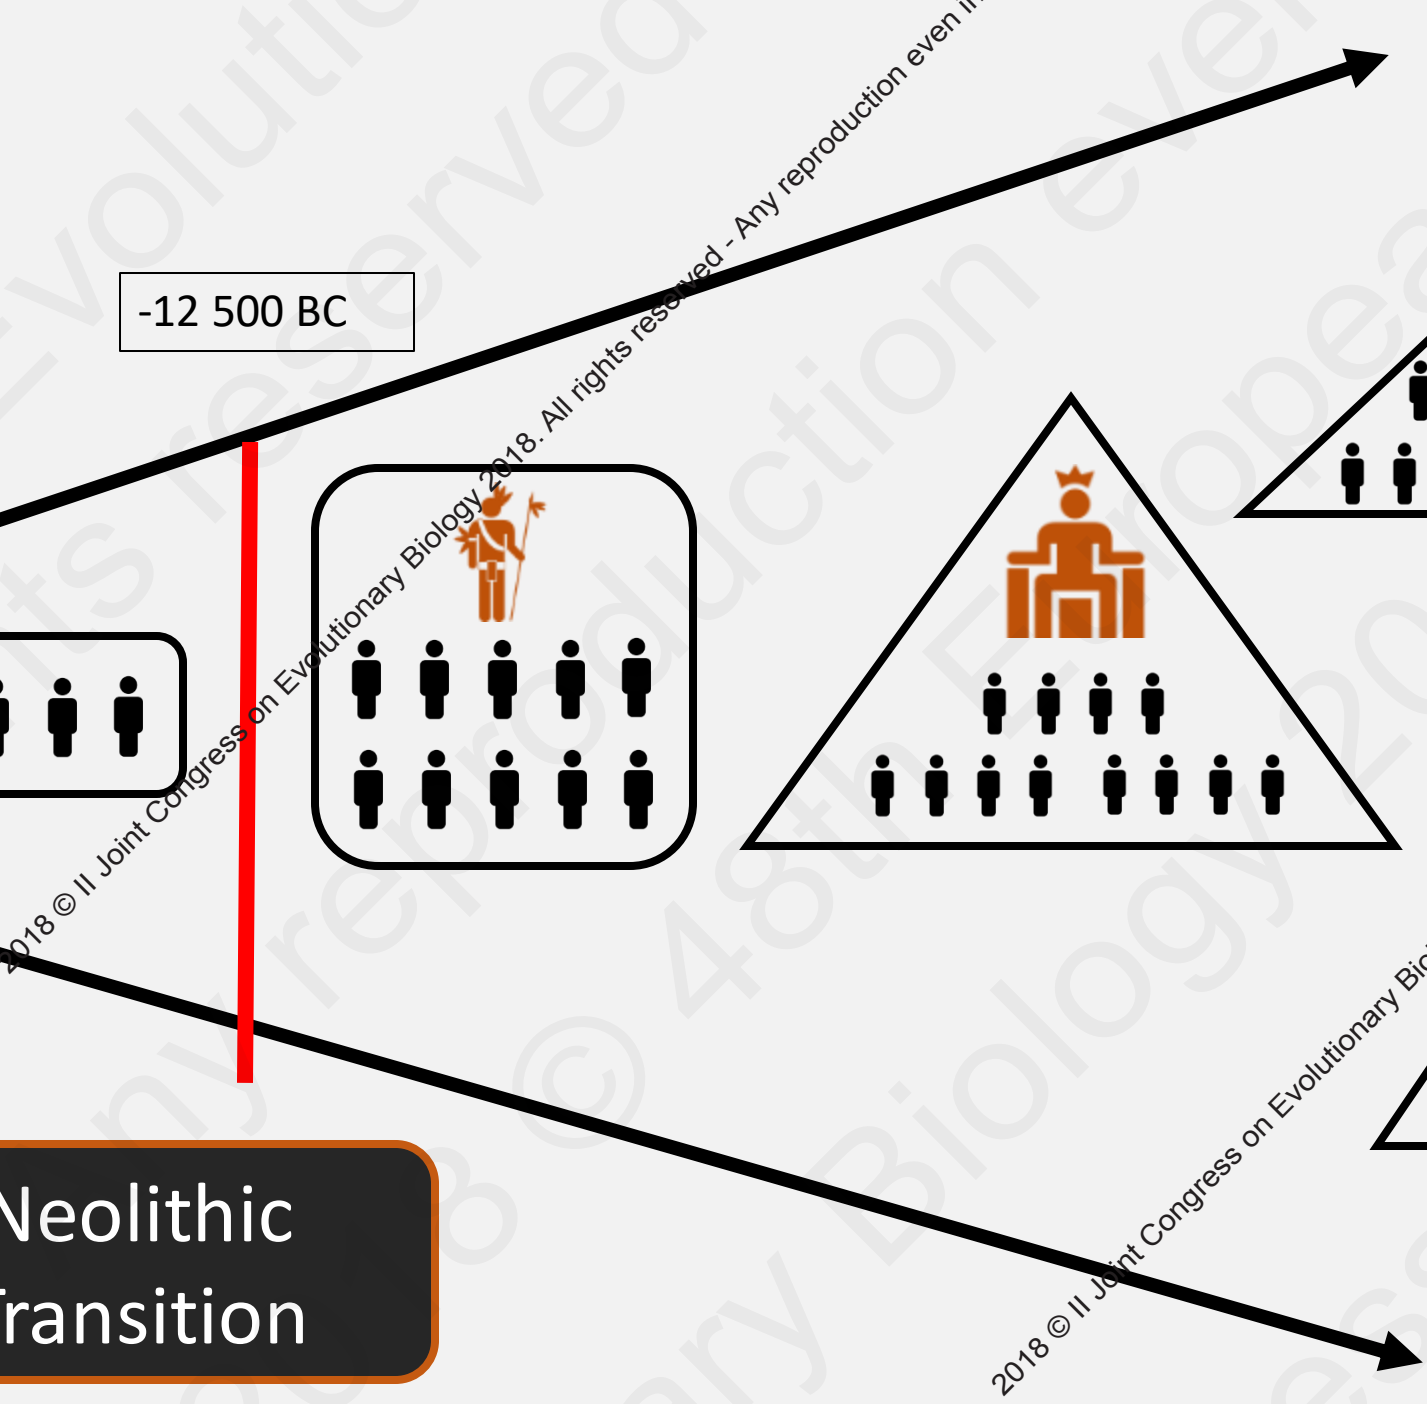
-12 500 BC

Neolithic
Transition

2018 © II Joint Congress on Evolutionary Biology 2018. All rights reserved - Any reproduction even in

2018 © II Joint Congress on Evolutionary Bio

Evolutio
ts reserved
ny reproduction even
2018 © 48th European
ary Biology 20